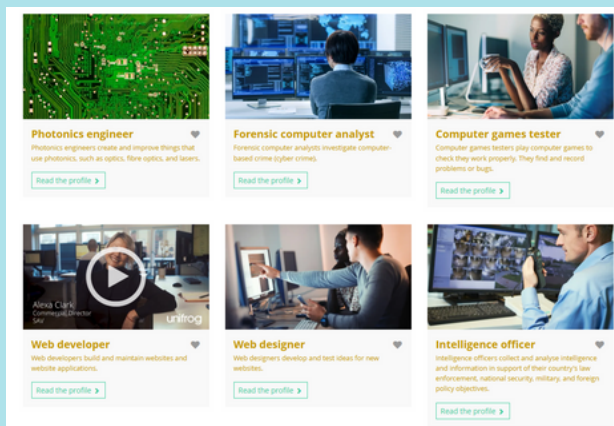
Photonics engineer

Photonics engineers create and improve things that use photonics, such as optics, fibre optics, and lasers.

Read the profile >

Forensic computer analyst

Forensic computer analysts investigate computer-based crime (cyber crime).

Read the profile >

Computer games tester

Computer games testers play computer games to check they work properly. They find and record problems or bugs.

Read the profile >

Alexa Clark
Commercial Director
SAV

unifrog

Web developer

Web developers build and maintain websites and website applications.

Read the profile >

Web designer

Web designers develop and test ideas for new websites.

Read the profile >

Intelligence officer

Intelligence officers collect and analyse intelligence and information in support of their country's law enforcement, national security, military, and foreign policy objectives.

Read the profile >